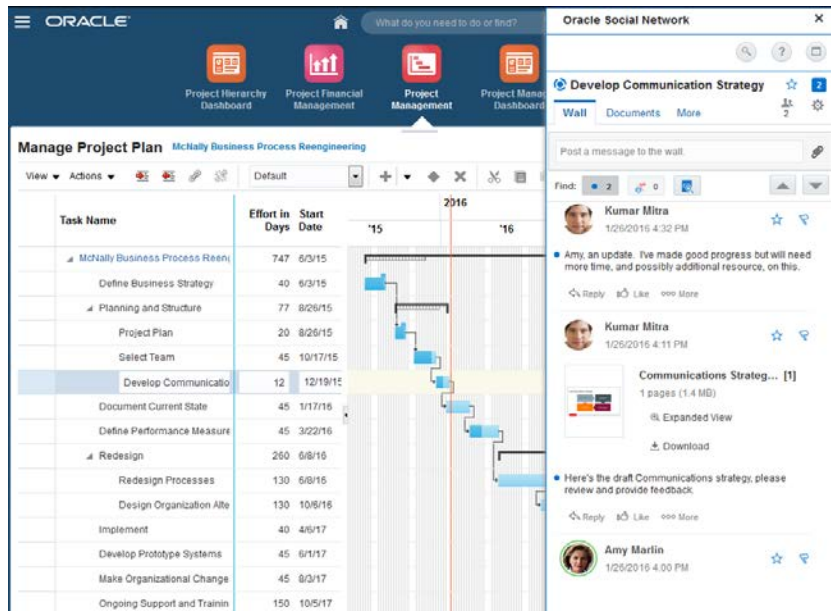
ORACLE

What do you need to do or find?

Project Hierarchy Dashboard

Project Financial Management

Project Management

Project Manag Dashboard

Manage Project Plan McNally Business Process Reengineering

View Actions Default

| Task Name | Effort in Days | Start Date |
|---|---|---|
| McNally Business Process Reen | 747 | 6/3/15 |
| Define Business Strategy | 40 | 6/3/15 |
| Planning and Structure | 77 | 8/26/15 |
| Project Plan | 20 | 8/26/15 |
| Select Team | 45 | 10/17/15 |
| Develop Communicatio | 12 | 12/19/15 |
| Document Current State | 45 | 1/17/16 |
| Define Performance Measure | 45 | 3/22/16 |
| Redesign | 260 | 6/8/16 |
| Redesign Processes | 130 | 6/8/16 |
| Design Organization Alte | 130 | 10/6/16 |
| Implement | 40 | 4/6/17 |
| Develop Prototype Systems | 45 | 6/1/17 |
| Make Organizational Change | 45 | 8/3/17 |
| Ongoing Support and Trainin | 150 | 10/5/17 |

2016
'15 '16

Oracle Social Network

Develop Communication Strategy 2

Wall Documents More 2

Post a message to the wall.

Find: 2 0

Kumar Mitra
1/26/2016 4:32 PM

Amy, an update. I've made good progress but will need more time, and possibly additional resource, on this.

Reply Like More

Kumar Mitra
1/26/2016 4:11 PM

Communications Strateg... [1]
1 pages (1.4 MB)
Expanded View
Download

Here's the draft Communications strategy, please review and provide feedback.

Reply Like More

Amy Marlin
1/26/2016 4:00 PM